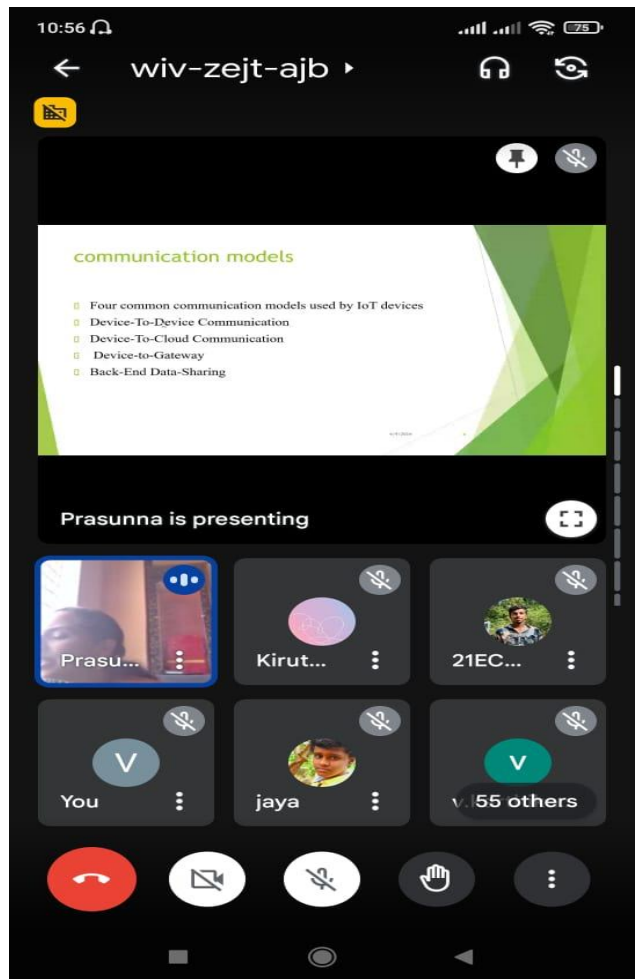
10:56

75

wiv-zejt-ajb

communication models

Four common communication models used by IoT devices

Device-To-Device Communication

Device-To-Cloud Communication

Device-to-Gateway

Back-End Data-Sharing

Prasunna is presenting

Prasu...

Kirut...

21EC...

V

You

jaya

V

v. 55 others